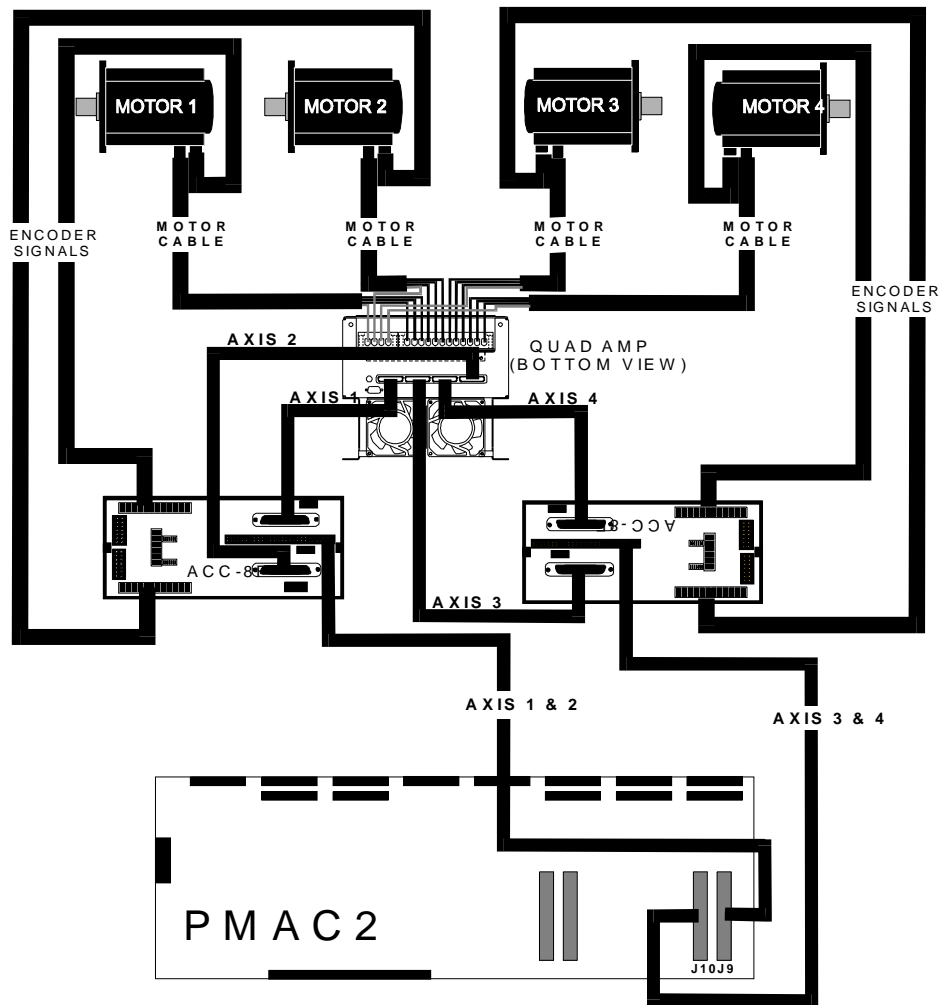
MOTOR 1
MOTOR 2
MOTOR 3
MOTOR 4

ENCODER SIGNALS

MOTOR CABLE
MOTOR CABLE
MOTOR CABLE
MOTOR CABLE

ENCODER SIGNALS

AXIS 2
QUAD AMP (BOTTOM VIEW)
AXIS 1
AXIS 4

ACC-8
ACC-8

AXIS 3

AXIS 1 & 2
AXIS 3 & 4

PMAC2
J10J9